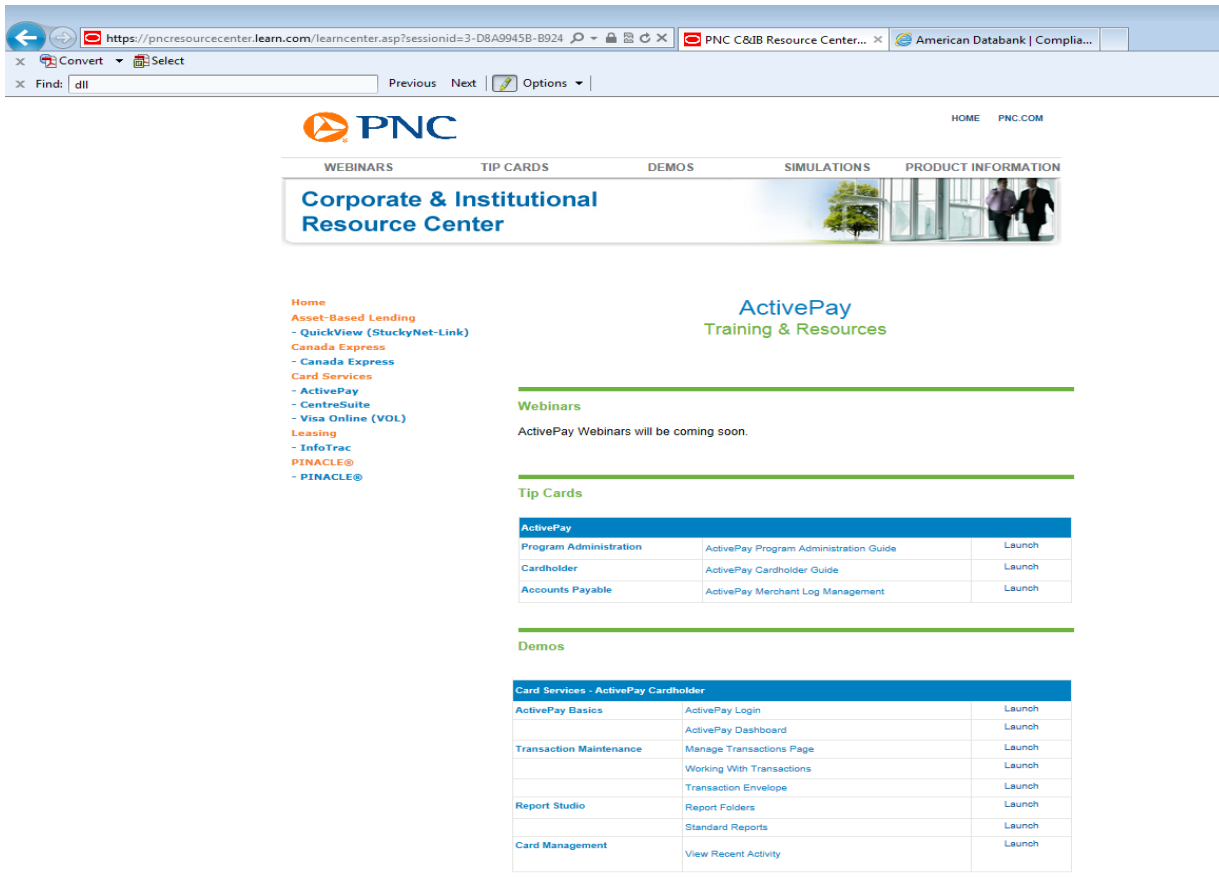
https://pncresourcecenter.learn.com/learncenter.asp?sessionid=3-D8A9945B-B924
PNC C&IB Resource Center...
American Databank | Complia...

Convert Select
Find: dll Previous Next Options

PNC

HOME PNC.COM

WEBINARS TIP CARDS DEMOS SIMULATIONS PRODUCT INFORMATION

Corporate & Institutional Resource Center

Home
Asset-Based Lending
- QuickView (StuckyNet-Link)
Canada Express
- Canada Express
Card Services
- ActivePay
- CentreSuite
- Visa Online (VOL)
Leasing
- InfoTrac
PINACLE®
- PINACLE®

ActivePay
Training & Resources

Webinars

ActivePay Webinars will be coming soon.

Tip Cards

| ActivePay | | |
|---|---|---|
| Program Administration | ActivePay Program Administration Guide | Launch |
| Cardholder | ActivePay Cardholder Guide | Launch |
| Accounts Payable | ActivePay Merchant Log Management | Launch |

Demos

| Card Services - ActivePay Cardholder | | |
|---|---|---|
| ActivePay Basics | ActivePay Login | Launch |
| | ActivePay Dashboard | Launch |
| Transaction Maintenance | Manage Transactions Page | Launch |
| | Working With Transactions | Launch |
| | Transaction Envelope | Launch |
| Report Studio | Report Folders | Launch |
| | Standard Reports | Launch |
| Card Management | View Recent Activity | Launch |